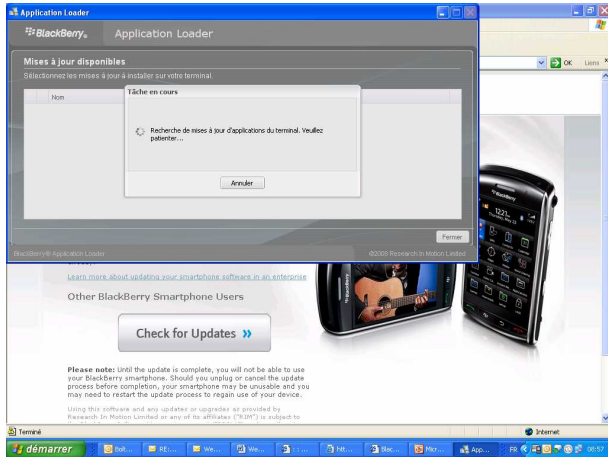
Application Loader

BlackBerry. Application Loader

Mises à jour disponibles
Sélectionnez les mises à jour à installer sur votre terminal.

Nom

Tâche en cours

Recherche de mises à jour d'applications du terminal. Veuillez patienter...

Annuler

Fermer

BlackBerry® Application Loader ©2009 Research In Motion Limited

OK Liens

Learn more about updating your smartphone software in an enterprise

Other BlackBerry Smartphone Users

Check for Updates »

Please note: Until the update is complete, you will not be able to use your BlackBerry smartphone. Should you unplug or cancel the update process before completion, your smartphone may be unusable and you may need to restart the update process to regain use of your device.

Using this software and any updates or upgrades as provided by Research In Motion Limited or any of its affiliates ("RIM") is subject to

Terminé

Internet

démarrer

Bol...

RE...

We...

We...

: ...

htt...

Blac...

Micr...

App...

FR

00:57